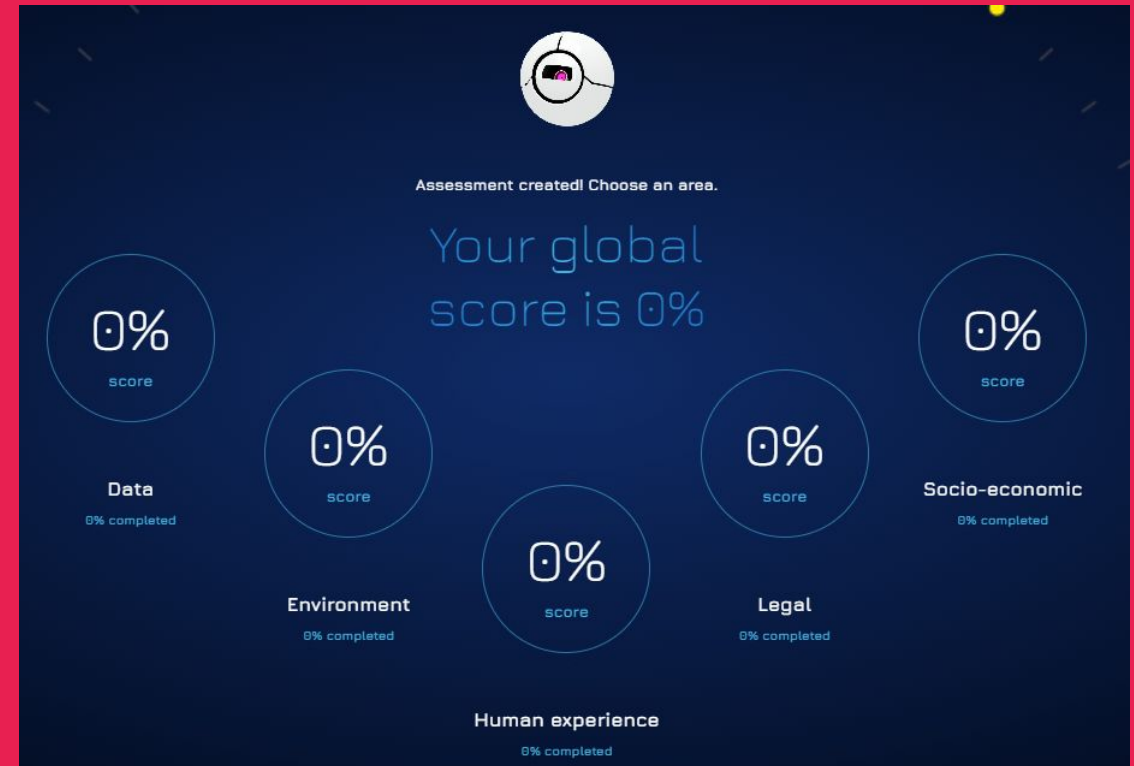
Assessment created! Choose an area.

Your global score is 0%

0%
score

Data
0% completed

0%
score

Environment
0% completed

0%
score

Human experience
0% completed

0%
score

Legal
0% completed

0%
score

Socio-economic
0% completed